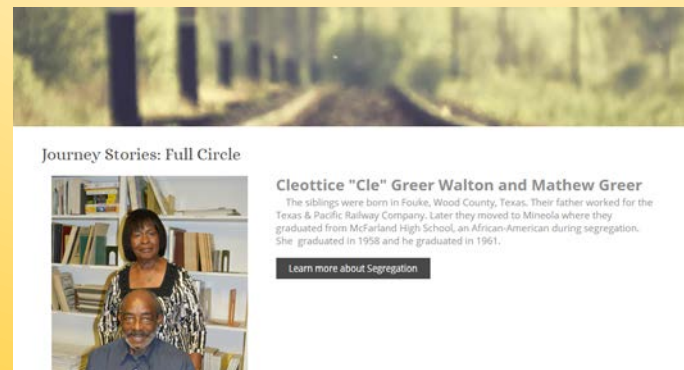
Journey Stories: Full Circle

Cleottice "Cle" Greer Walton and Mathew Greer

The siblings were born in Fouke, Wood County, Texas. Their father worked for the Texas & Pacific Railway Company. Later they moved to Mineola where they graduated from McFarland High School, an African-American during segregation. She graduated in 1958 and he graduated in 1961.

Learn more about Segregation